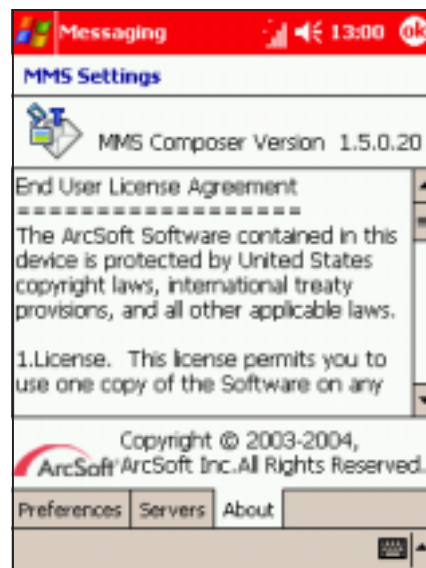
Messaging 13:00 ok

MMS Settings

MMS Composer Version 1.5.0.20

End User License Agreement
==================
The ArcSoft Software contained in this device is protected by United States copyright laws, international treaty provisions, and all other applicable laws.

1.License. This license permits you to use one copy of the Software on any

ArcSoft Copyright © 2003-2004, ArcSoft Inc.All Rights Reserved.

Preferences | Servers | About